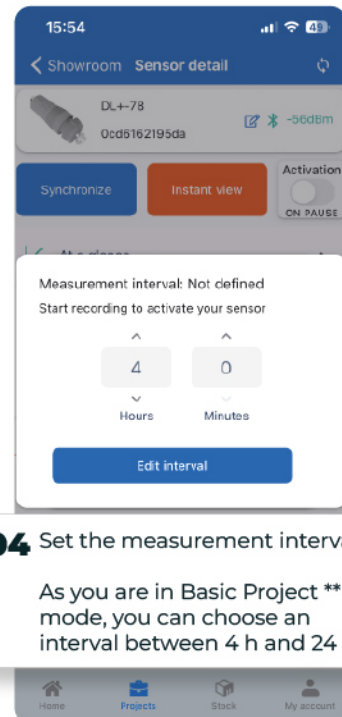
15:54

49

Showroom Sensor detail

DL+-78

0cd6162195da

-56dBm

Synchronize

Instant view

Activation

ON PAUSE

At a glance

Measurement interval: Not defined

Start recording to activate your sensor

4

Hours

0

Minutes

Edit interval

04 Set the measurement interva

As you are in Basic Project ** mode, you can choose an interval between 4 h and 24

Home

Projects

Stock

My account